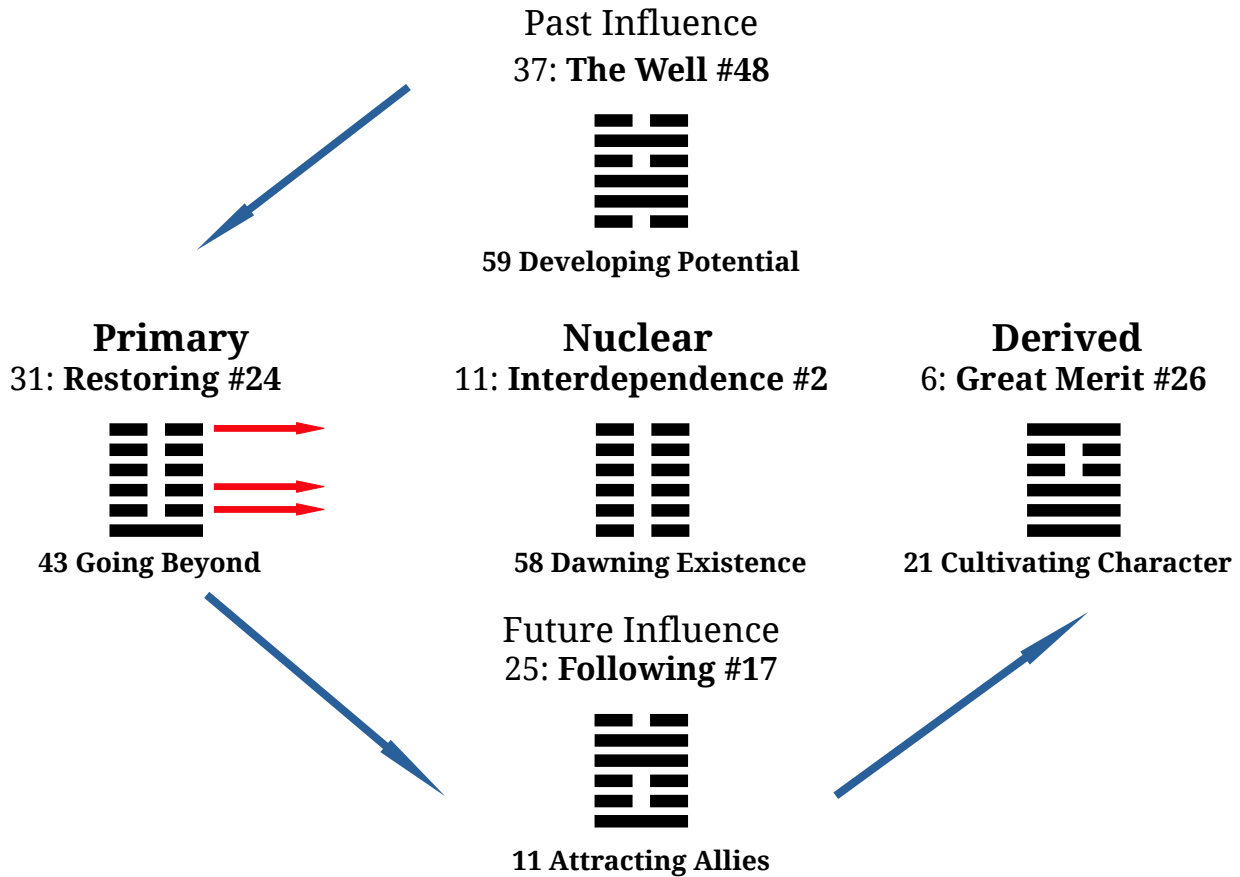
Past Influence
37: **The Well #48**

59 Developing Potential

**Primary**
31: **Restoring #24**

43 Going Beyond

**Nuclear**
11: **Interdependence #2**

58 Dawning Existence

**Derived**
6: **Great Merit #26**

21 Cultivating Character

Future Influence
25: **Following #17**

11 Attracting Allies